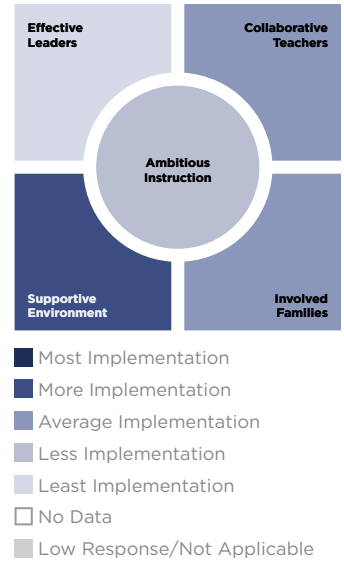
Effective Leaders

Collaborative Teachers

Ambitious Instruction

Supportive Environment

Involved Families

Most Implementation

More Implementation

Average Implementation

Less Implementation

Least Implementation

No Data

Low Response/Not Applicable